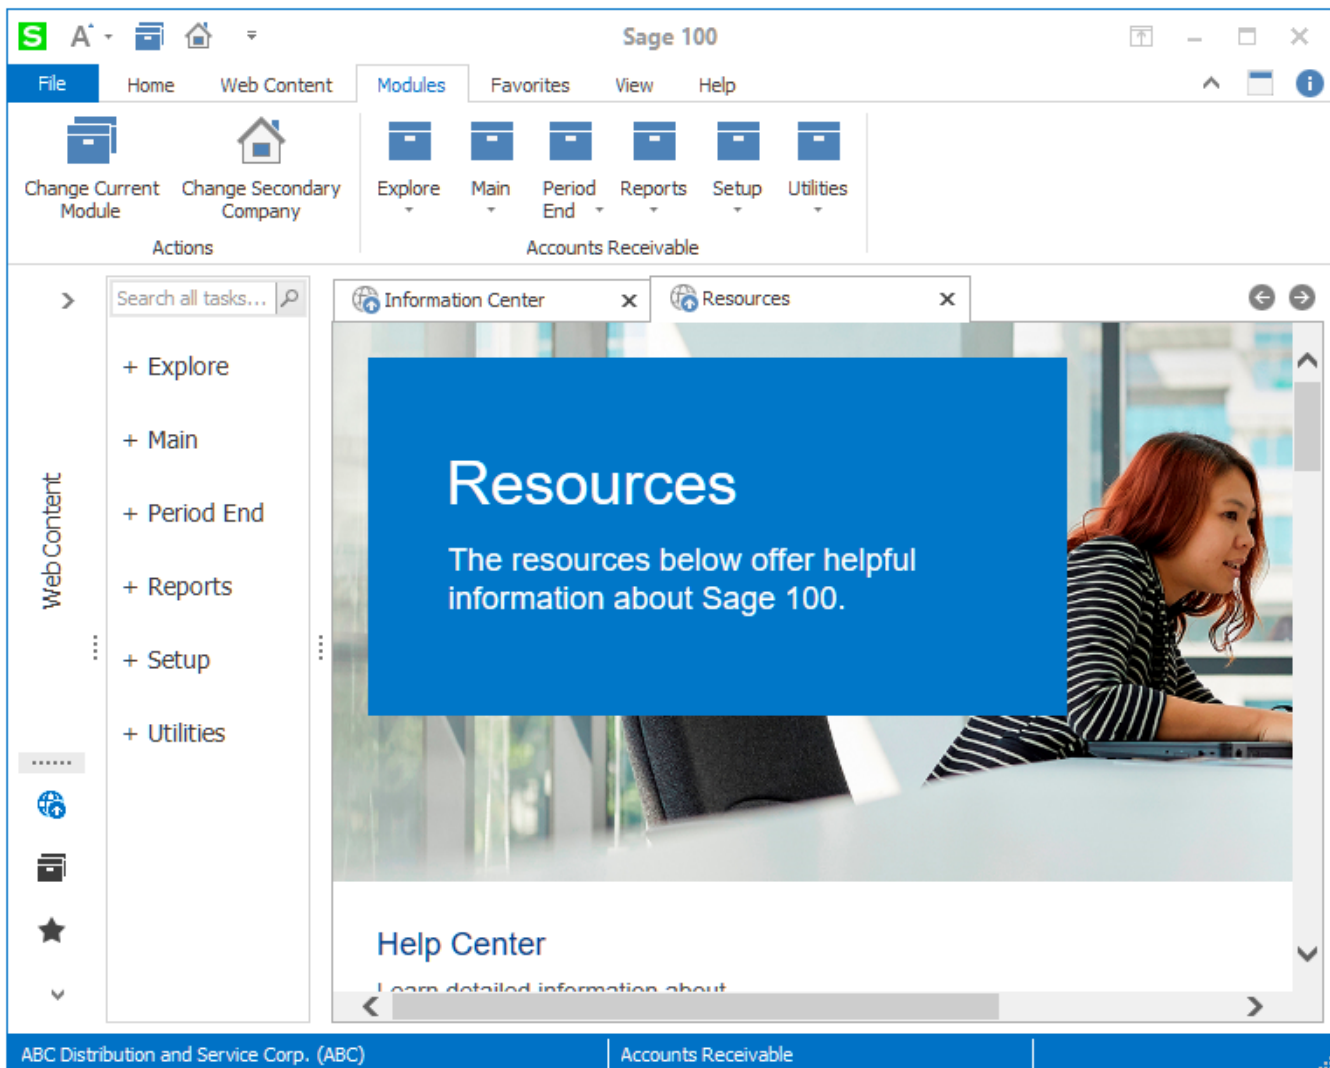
Sage 100

File Home Web Content Modules Favorites View Help

Change Current Module
Change Secondary Company
Actions

Explore
Main
Period End
Reports
Setup
Utilities
Accounts Receivable

Web Content

Search all tasks...

+ Explore
+ Main
+ Period End
+ Reports
+ Setup
+ Utilities

Information Center
Resources

Resources

The resources below offer helpful information about Sage 100.

Help Center

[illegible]

ABC Distribution and Service Corp. (ABC)
Accounts Receivable